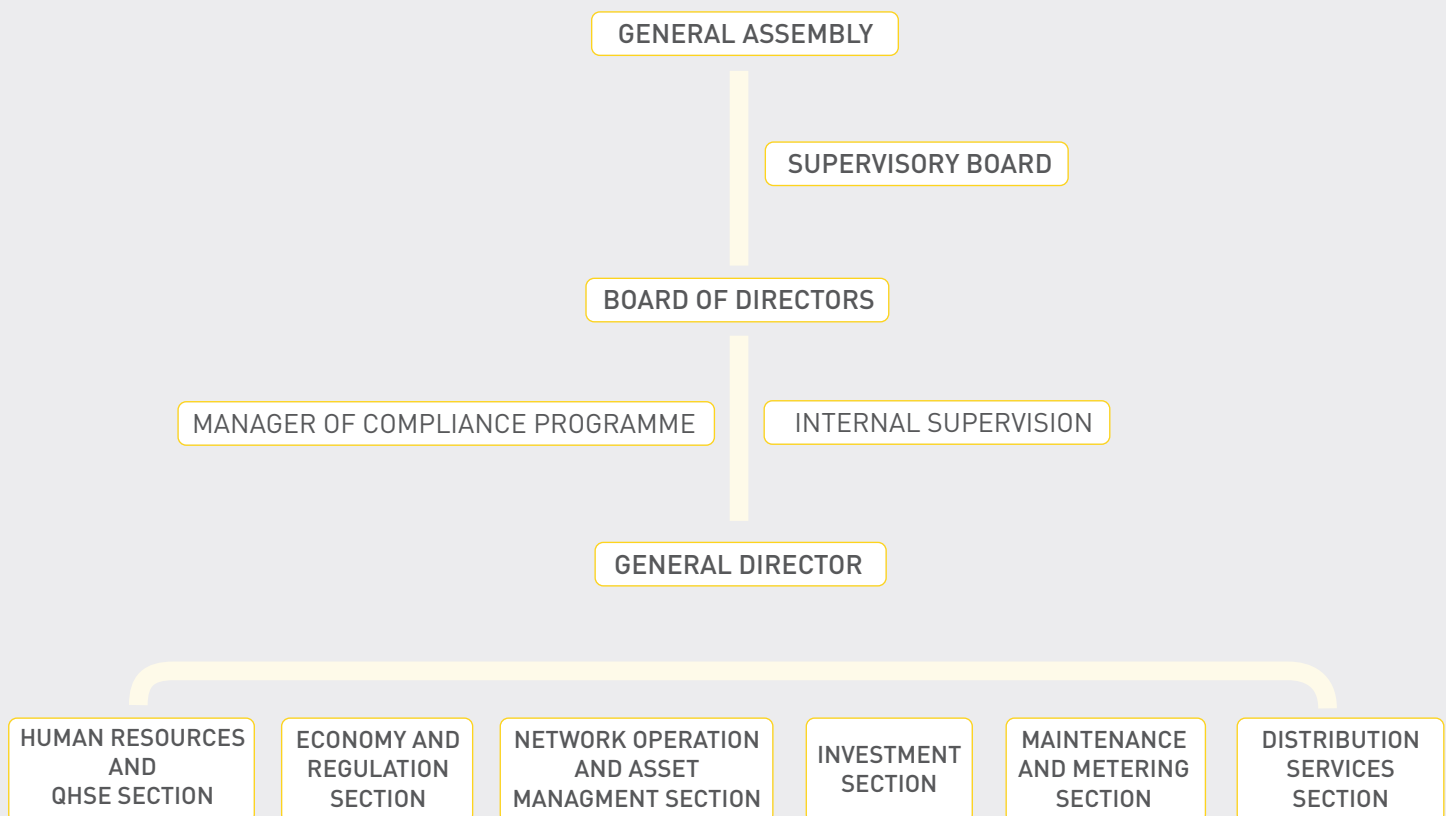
GENERAL ASSEMBLY

SUPERVISORY BOARD

BOARD OF DIRECTORS

MANAGER OF COMPLIANCE PROGRAMME

INTERNAL SUPERVISION

GENERAL DIRECTOR

HUMAN RESOURCES AND QHSE SECTION

ECONOMY AND REGULATION SECTION

NETWORK OPERATION AND ASSET MANAGMENT SECTION

INVESTMENT SECTION

MAINTENANCE AND METERING SECTION

DISTRIBUTION SERVICES SECTION